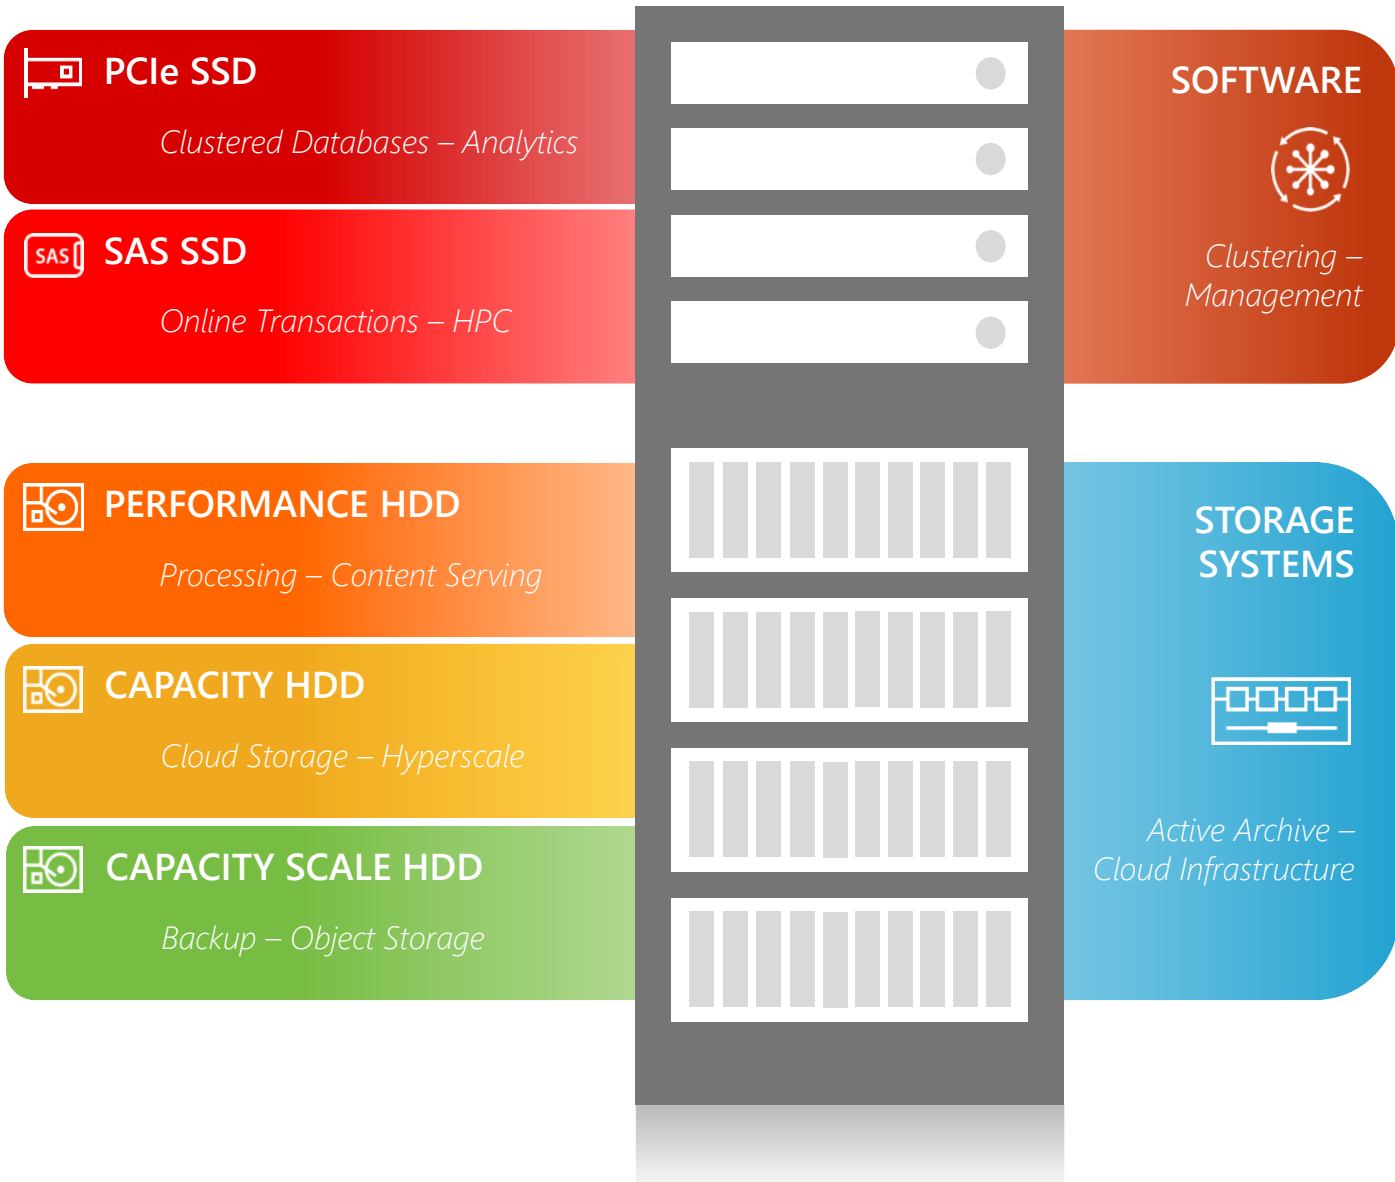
PCIe SSD

Clustered Databases – Analytics

SAS

SAS SSD

Online Transactions – HPC

PERFORMANCE HDD

Processing – Content Serving

CAPACITY HDD

Cloud Storage – Hyperscale

CAPACITY SCALE HDD

Backup – Object Storage

SOFTWARE

Clustering – Management

STORAGE SYSTEMS

Active Archive – Cloud Infrastructure